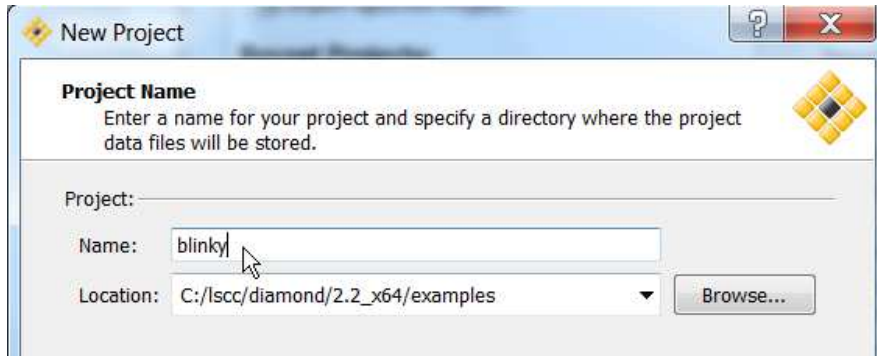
New Project

Project Name
Enter a name for your project and specify a directory where the project data files will be stored.

Project:

Name: blinky

Location: C:/lscc/diamond/2.2_x64/examples

Browse...